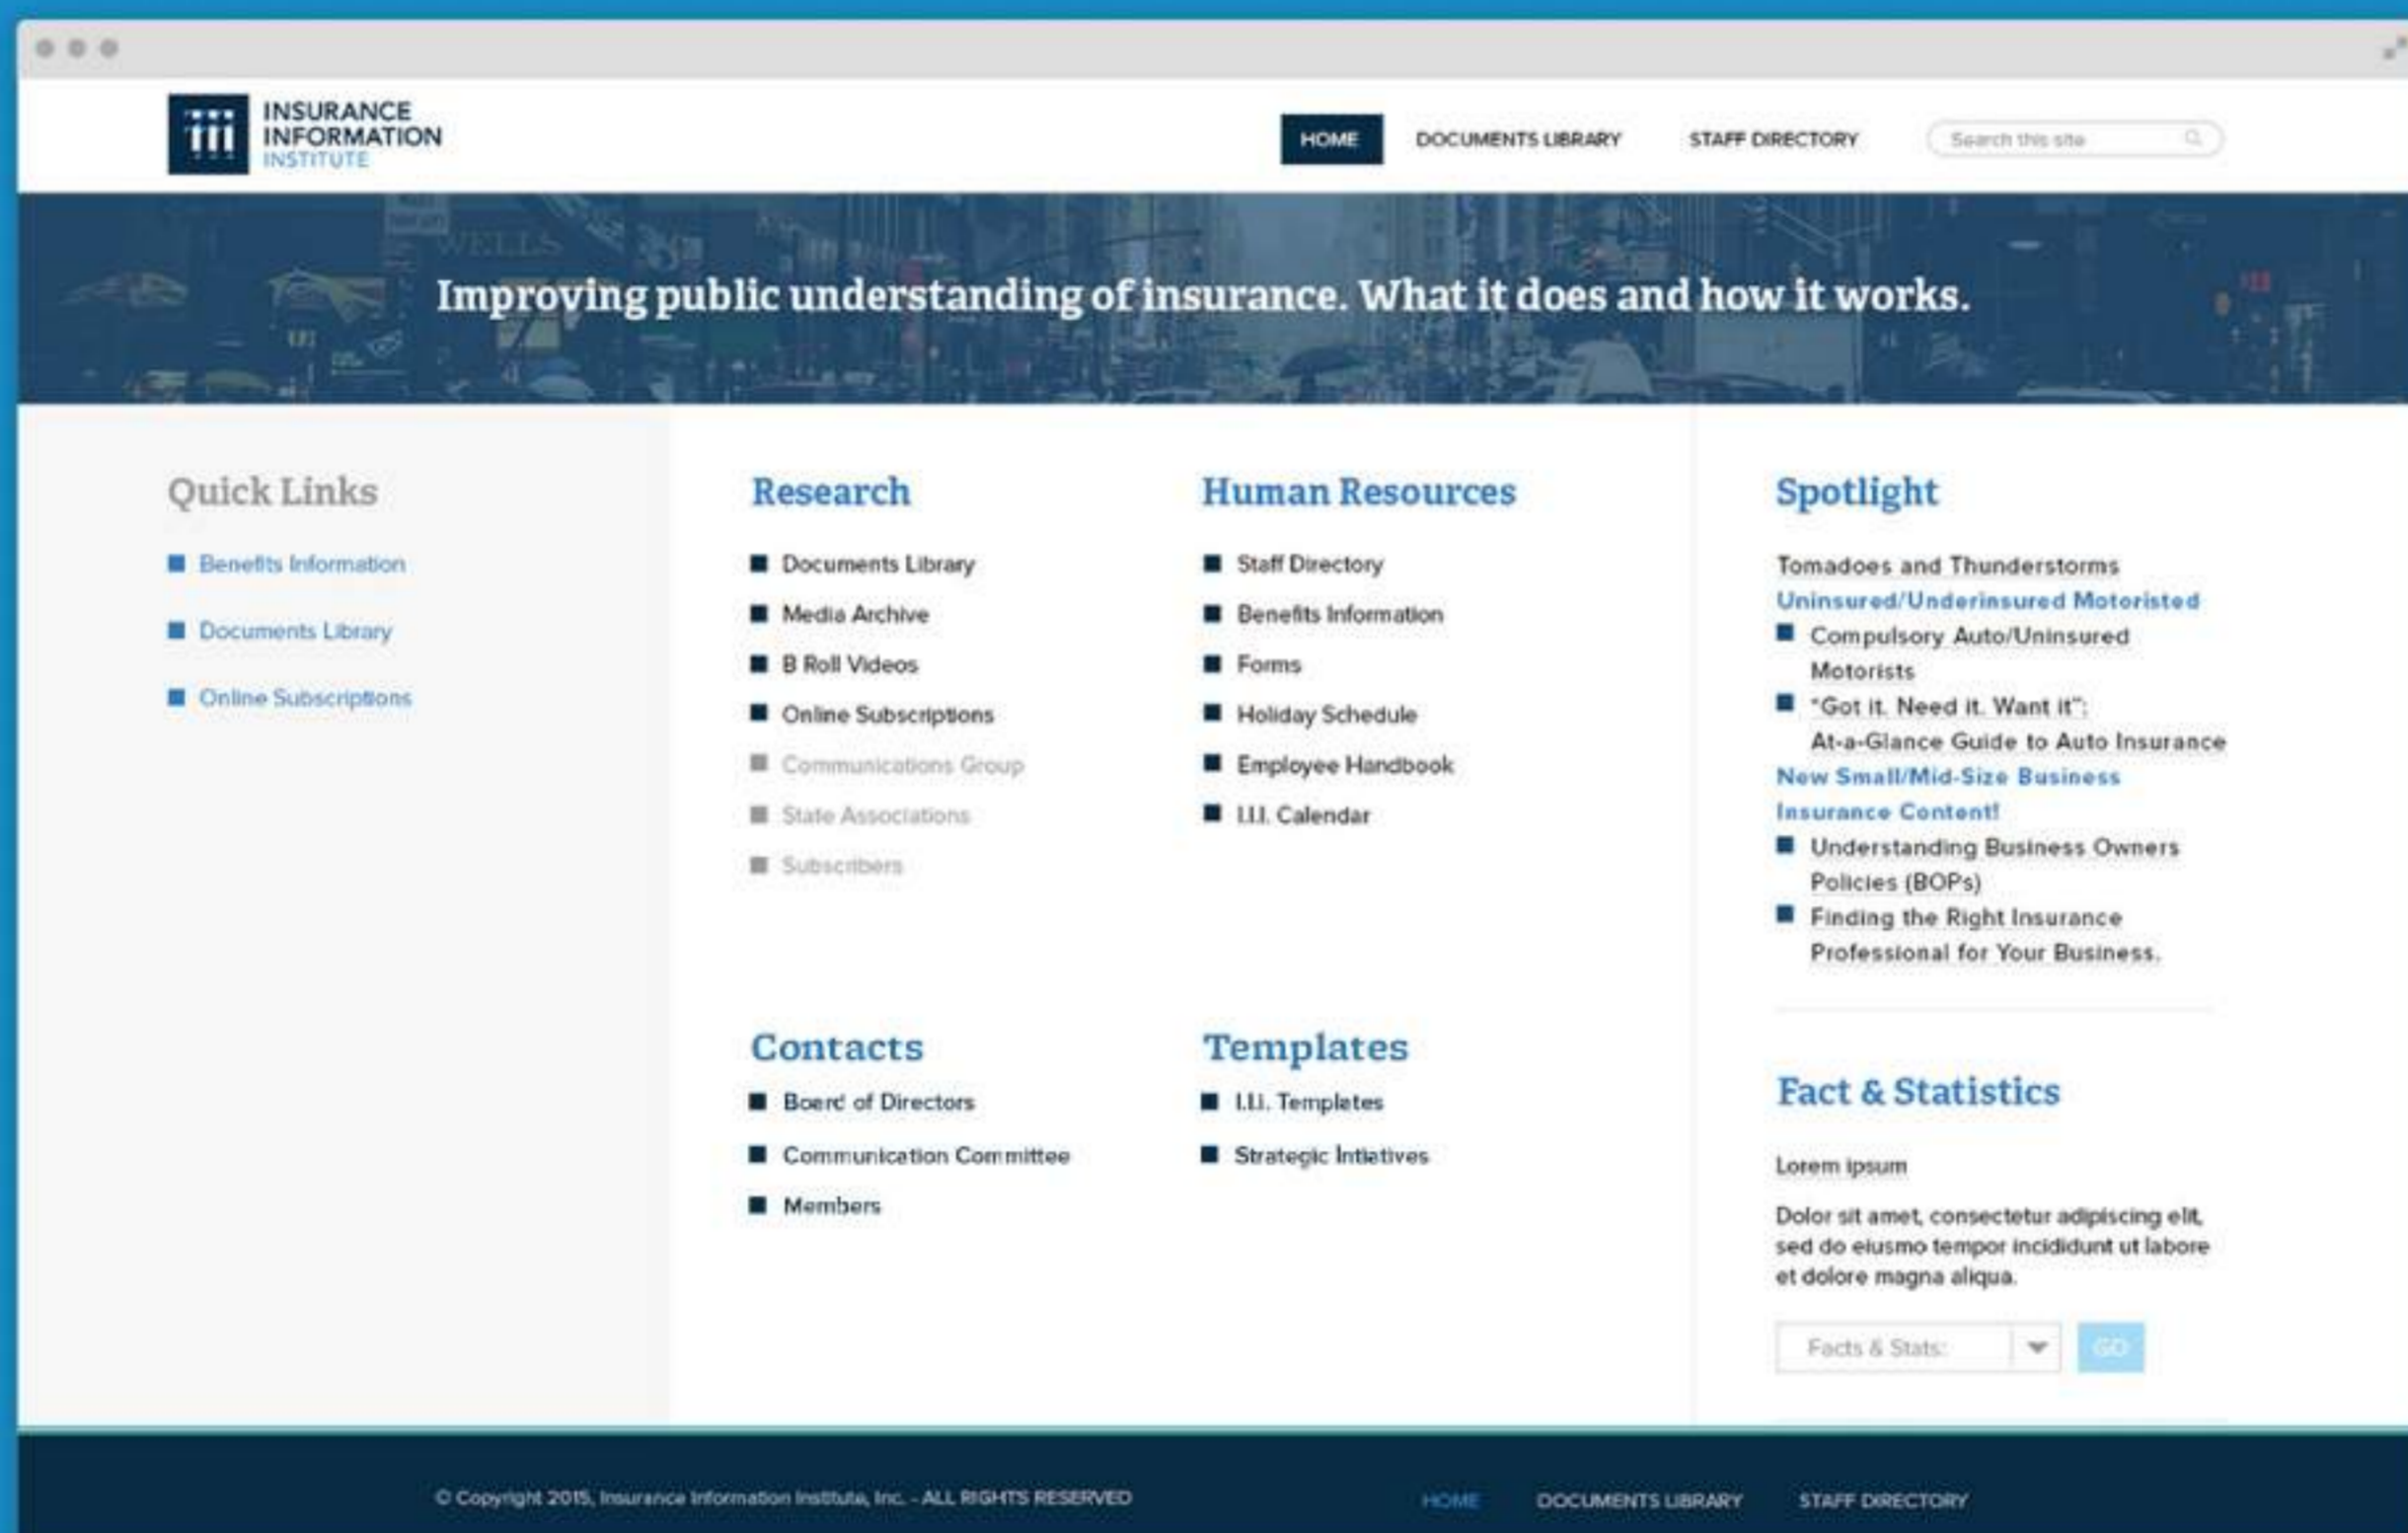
iii INSURANCE INFORMATION INSTITUTE

HOME DOCUMENTS LIBRARY STAFF DIRECTORY Search this site

WELLS

Improving public understanding of insurance. What it does and how it works.

Quick Links

Benefits Information

Documents Library

Online Subscriptions

Research

Documents Library

Media Archive

B Roll Videos

Online Subscriptions

Communications Group

State Associations

Subscribers

Human Resources

Staff Directory

Benefits Information

Forms

Holiday Schedule

Employee Handbook

I.I.I. Calendar

Spotlight

Tornadoes and Thunderstorms

Uninsured/Underinsured Motoristed

Compulsory Auto/Uninsured Motorists

"Got it. Need it. Want it": At-a-Glance Guide to Auto Insurance

New Small/Mid-Size Business Insurance Content!

Understanding Business Owners Policies (BOPs)

Finding the Right Insurance Professional for Your Business.

Contacts

Boerd of Directors

Communication Committee

Members

Templates

I.I.I. Templates

Strategic Intiatives

Fact & Statistics

Lorem ipsum

Dolor sit amet, consectetur adipiscing elit, sed do eiusmo tempor incididunt ut labore et dolore magna aliqua.

Facts & Stats: GO

© Copyright 2015, Insurance Information Institute, Inc. - ALL RIGHTS RESERVED

HOME DOCUMENTS LIBRARY STAFF DIRECTORY